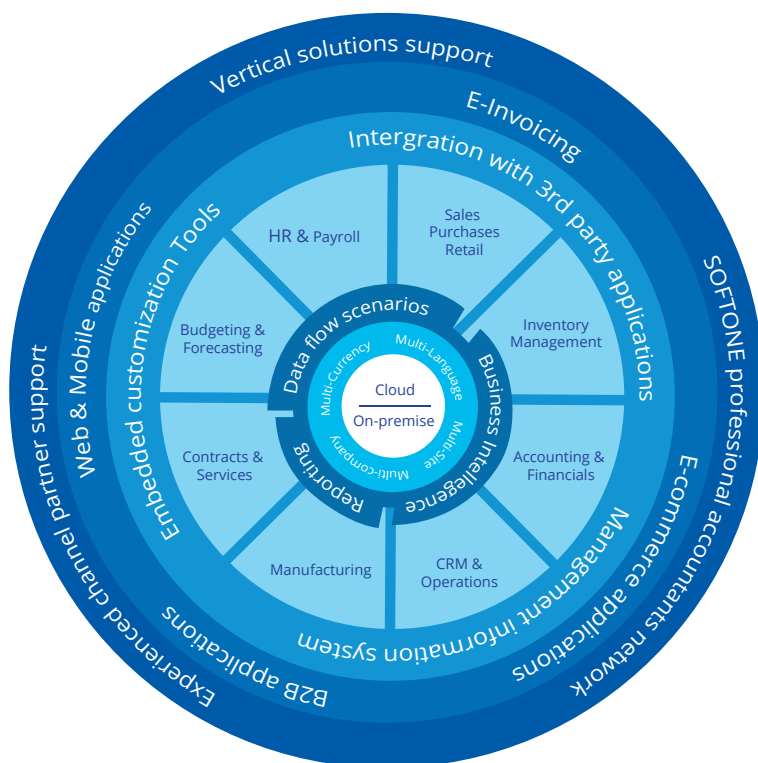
Vertical solutions support

SOFTONE professional accountants network

Experienced channel partner support

E-Invoicing

E-commerce applications

B2B applications

Web & Mobile applications

Intergration with 3rd party applications

Management information system

Embedded customization Tools

HR & Payroll

Sales
Purchases
Retail

Inventory
Management

Accounting &
Financials

CRM &
Operations

Manufacturing

Contracts &
Services

Budgeting &
Forecasting

Data flow scenarios

Business Intelligence

Reporting

Multi-Currency

Multi-Language

Multi-Site

Multi-company

Cloud

On-premise